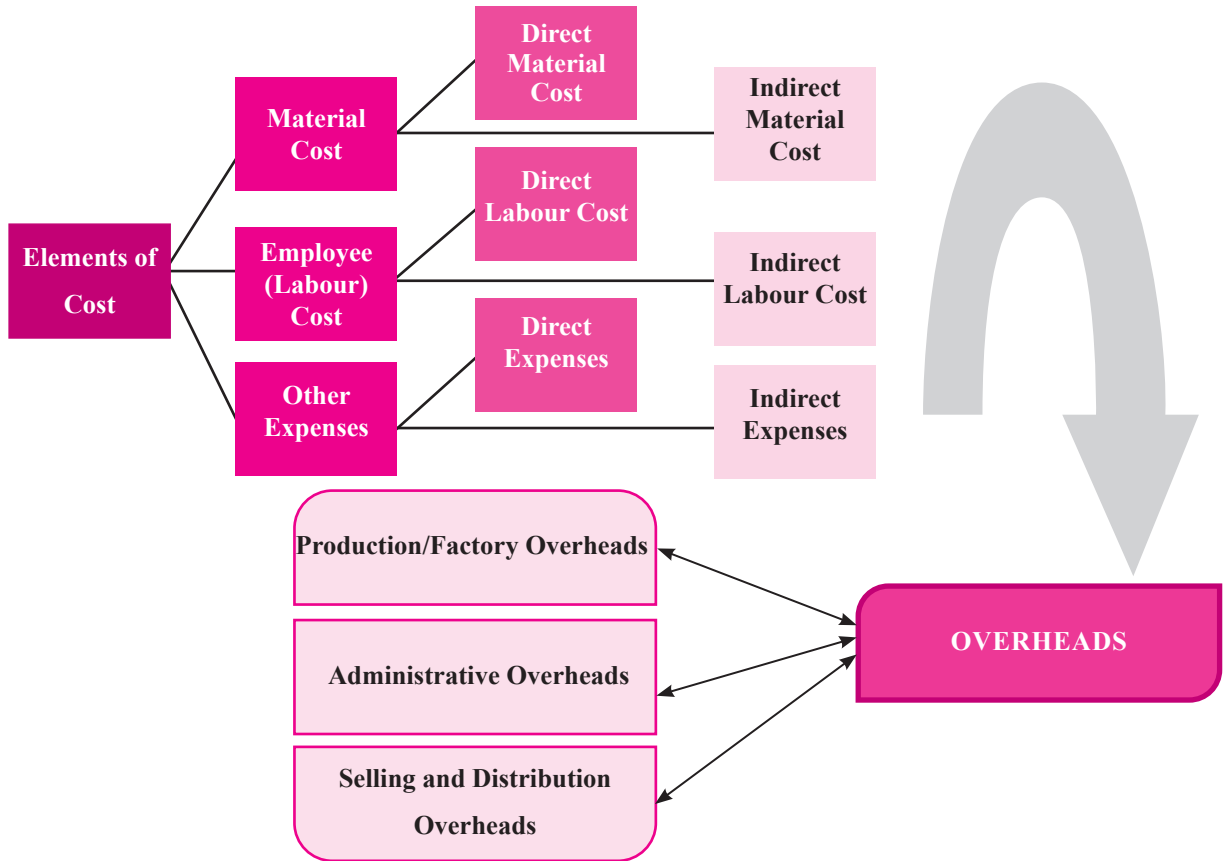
Elements of Cost

Material Cost

Direct Material Cost

Indirect Material Cost

Employee (Labour) Cost

Direct Labour Cost

Indirect Labour Cost

Other Expenses

Direct Expenses

Indirect Expenses

Production/Factory Overheads

Administrative Overheads

Selling and Distribution Overheads

OVERHEADS